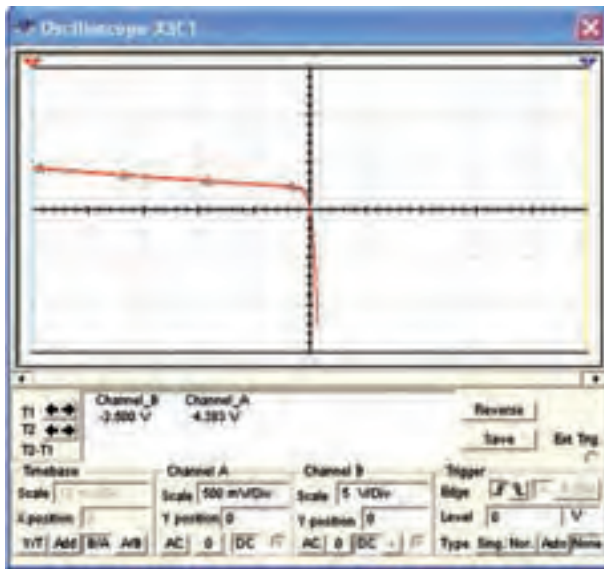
Oscilloscope XSC1

T1
T2
T2-T1

Channel_B
-2.500 V

Channel_A
-4.393 V

Reverse
Save
Ext. Trig.

Timebase
Scale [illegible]
X position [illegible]
Y/T Add B/A A/B

Channel A
Scale 500 mV/Div
Y position 0
AC 0 DC

Channel B
Scale 5 V/Div
Y position 0
AC 0 DC -

Trigger
Edge
Level 0 V
Type Sing. Nor. Auto None